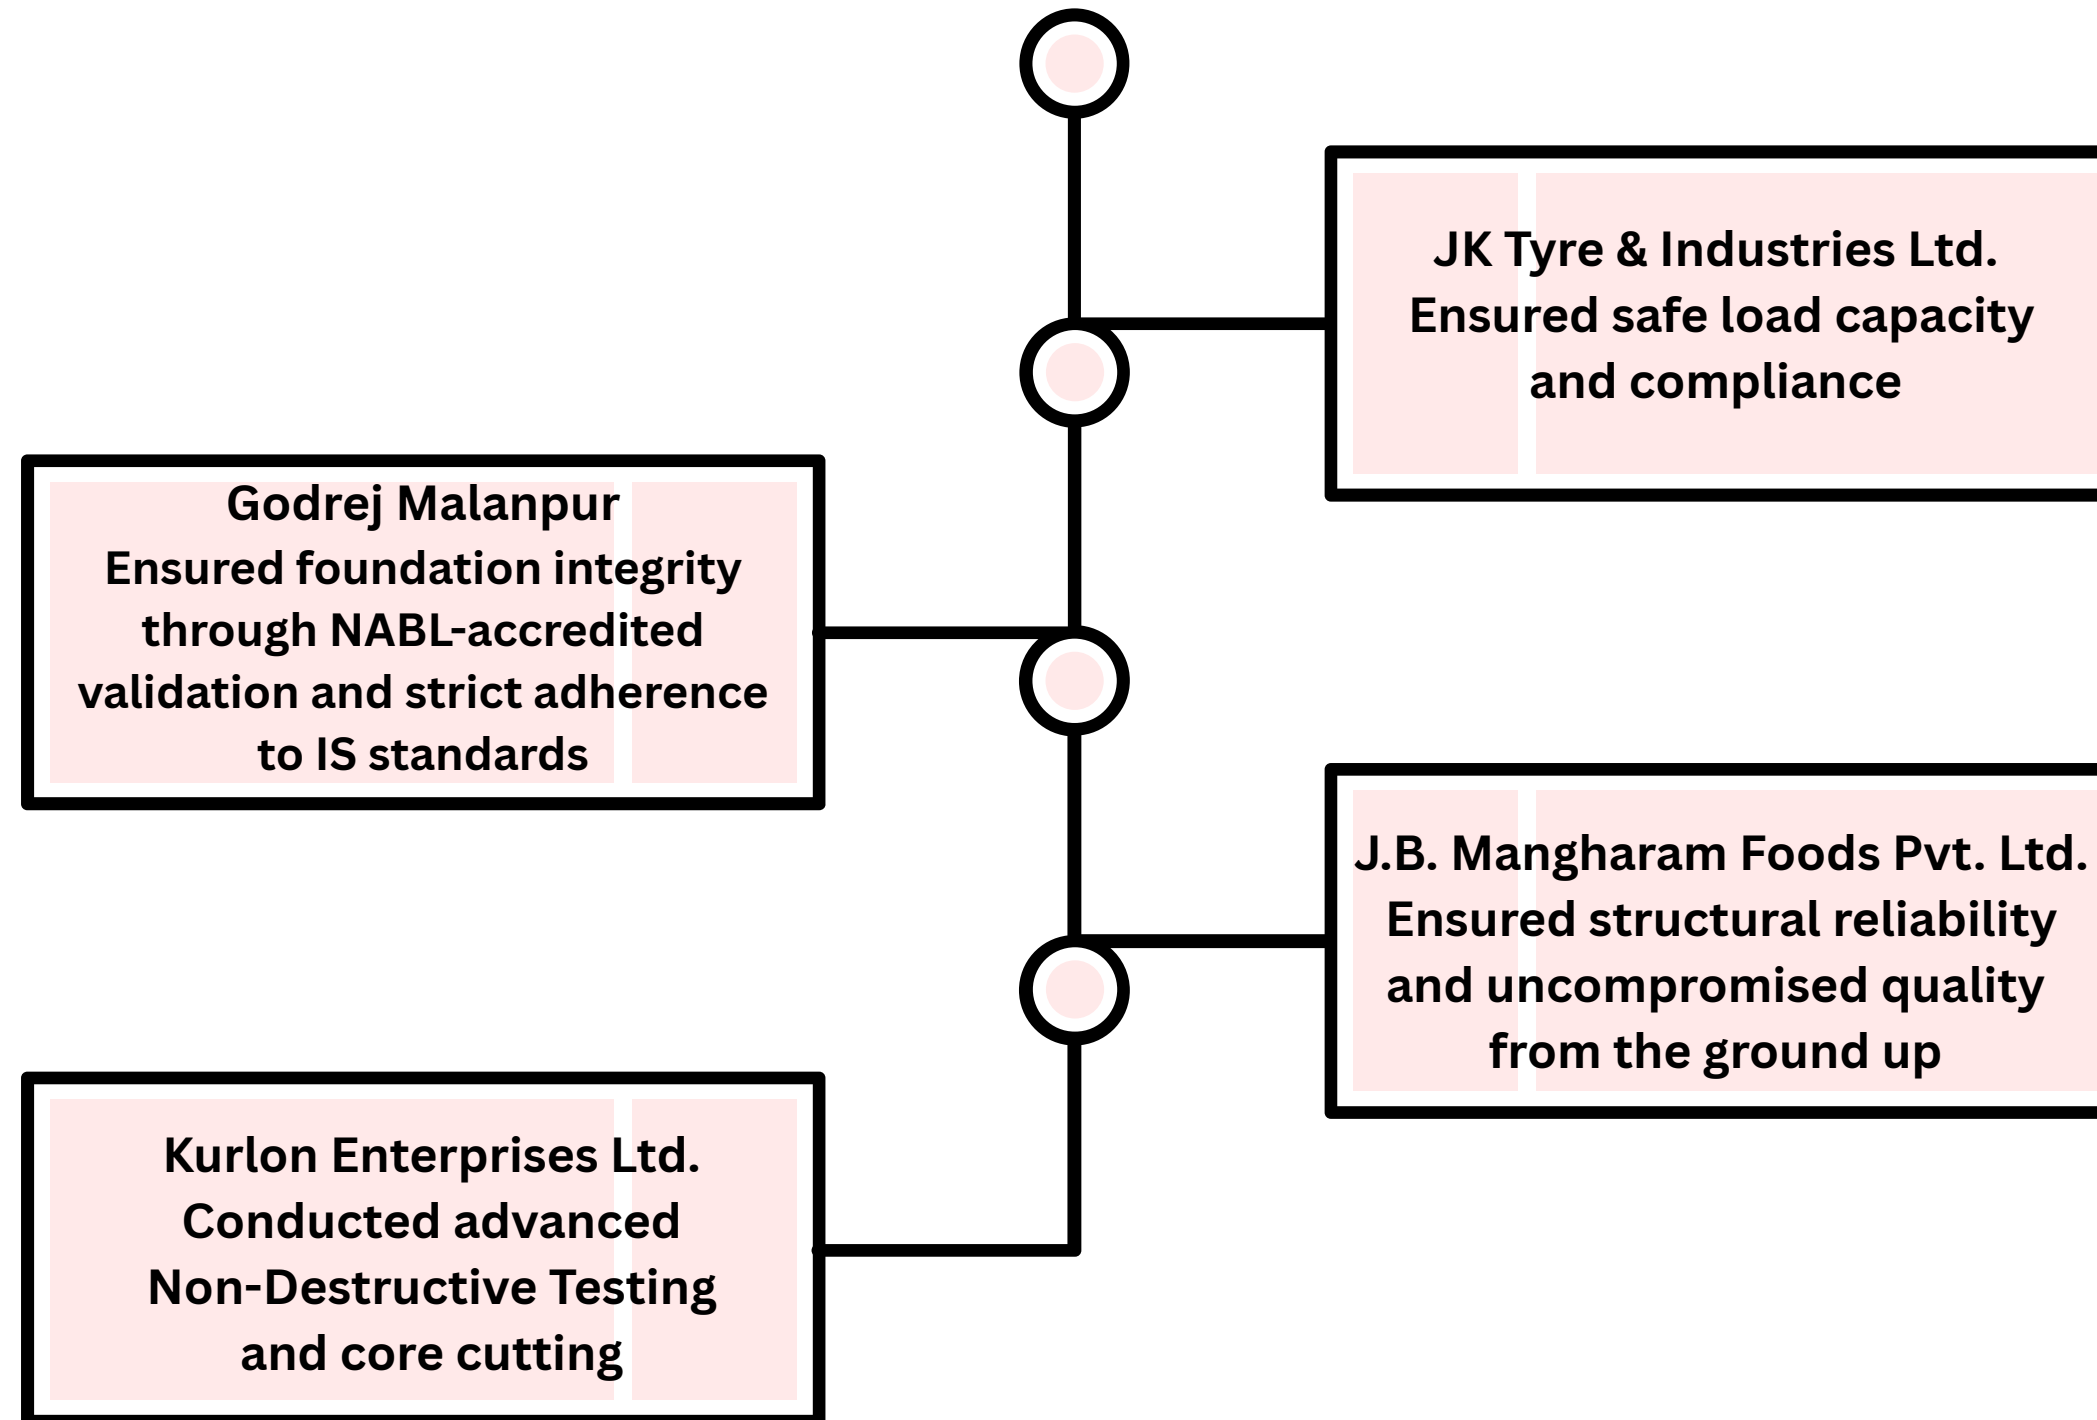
JK Tyre & Industries Ltd.
Ensured safe load capacity and compliance

Godrej Malanpur
Ensured foundation integrity through NABL-accredited validation and strict adherence to IS standards

J.B. Mangharam Foods Pvt. Ltd.
Ensured structural reliability and uncompromised quality from the ground up

Kurlon Enterprises Ltd.
Conducted advanced Non-Destructive Testing and core cutting